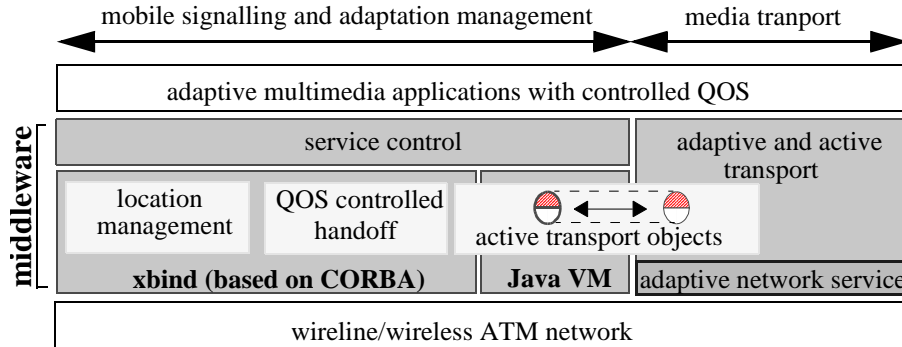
mobile signalling and adaptation management

media tranport

adaptive multimedia applications with controlled QOS

middleware

service control

adaptive and active transport

location management

QOS controlled handoff

active transport objects

xbind (based on CORBA)

Java VM

adaptive network service

wireline/wireless ATM network